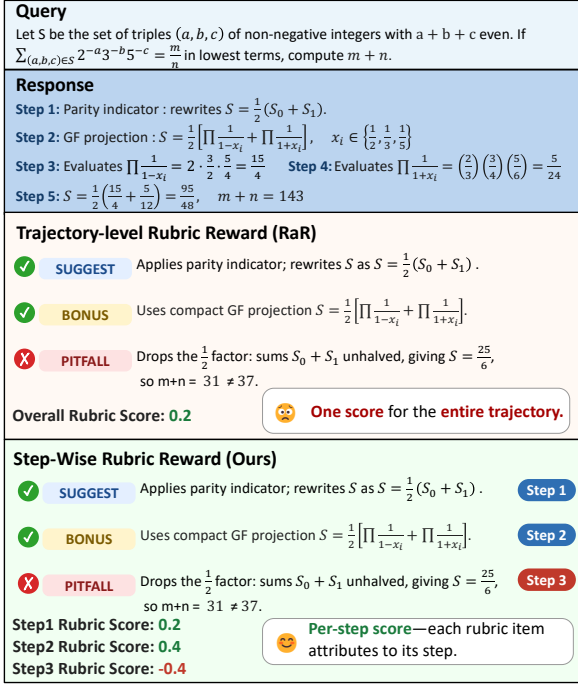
**Query**

Let S be the set of triples $(a, b, c)$ of non-negative integers with $a + b + c$ even. If $\sum_{(a,b,c)\in S} 2^{-a}3^{-b}5^{-c} = \frac{m}{n}$ in lowest terms, compute $m + n$.

**Response**

**Step 1:** Parity indicator : rewrites $S = \frac{1}{2}(S_0 + S_1)$.

**Step 2:** GF projection : $S = \frac{1}{2}\left[\prod \frac{1}{1-x_i} + \prod \frac{1}{1+x_i}\right], \quad x_i \in \left\{\frac{1}{2}, \frac{1}{3}, \frac{1}{5}\right\}$

**Step 3:** Evaluates $\prod \frac{1}{1-x_i} = 2 \cdot \frac{3}{2} \cdot \frac{5}{4} = \frac{15}{4}$ **Step 4:** Evaluates $\prod \frac{1}{1+x_i} = \left(\frac{2}{3}\right)\left(\frac{3}{4}\right)\left(\frac{5}{6}\right) = \frac{5}{24}$

**Step 5:** $S = \frac{1}{2}\left(\frac{15}{4} + \frac{5}{12}\right) = \frac{95}{48}, \quad m + n = 143$

**Trajectory-level Rubric Reward (RaR)**

SUGGEST Applies parity indicator; rewrites $S$ as $S = \frac{1}{2}(S_0 + S_1)$ .

BONUS Uses compact GF projection $S = \frac{1}{2}\left[\prod \frac{1}{1-x_i} + \prod \frac{1}{1+x_i}\right]$.

PITFALL Drops the $\frac{1}{2}$ factor: sums $S_0 + S_1$ unhalved, giving $S = \frac{25}{6}$, so m+n = 31 ≠ 37.

**Overall Rubric Score: 0.2**

**One score** for the **entire trajectory.**

**Step-Wise Rubric Reward (Ours)**

SUGGEST Applies parity indicator; rewrites $S$ as $S = \frac{1}{2}(S_0 + S_1)$ . Step 1

BONUS Uses compact GF projection $S = \frac{1}{2}\left[\prod \frac{1}{1-x_i} + \prod \frac{1}{1+x_i}\right]$. Step 2

PITFALL Drops the $\frac{1}{2}$ factor: sums $S_0 + S_1$ unhalved, giving $S = \frac{25}{6}$, so m+n = 31 ≠ 37. Step 3

**Step1 Rubric Score: 0.2**
**Step2 Rubric Score: 0.4**
**Step3 Rubric Score: -0.4**

**Per-step score**—each rubric item attributes to its step.